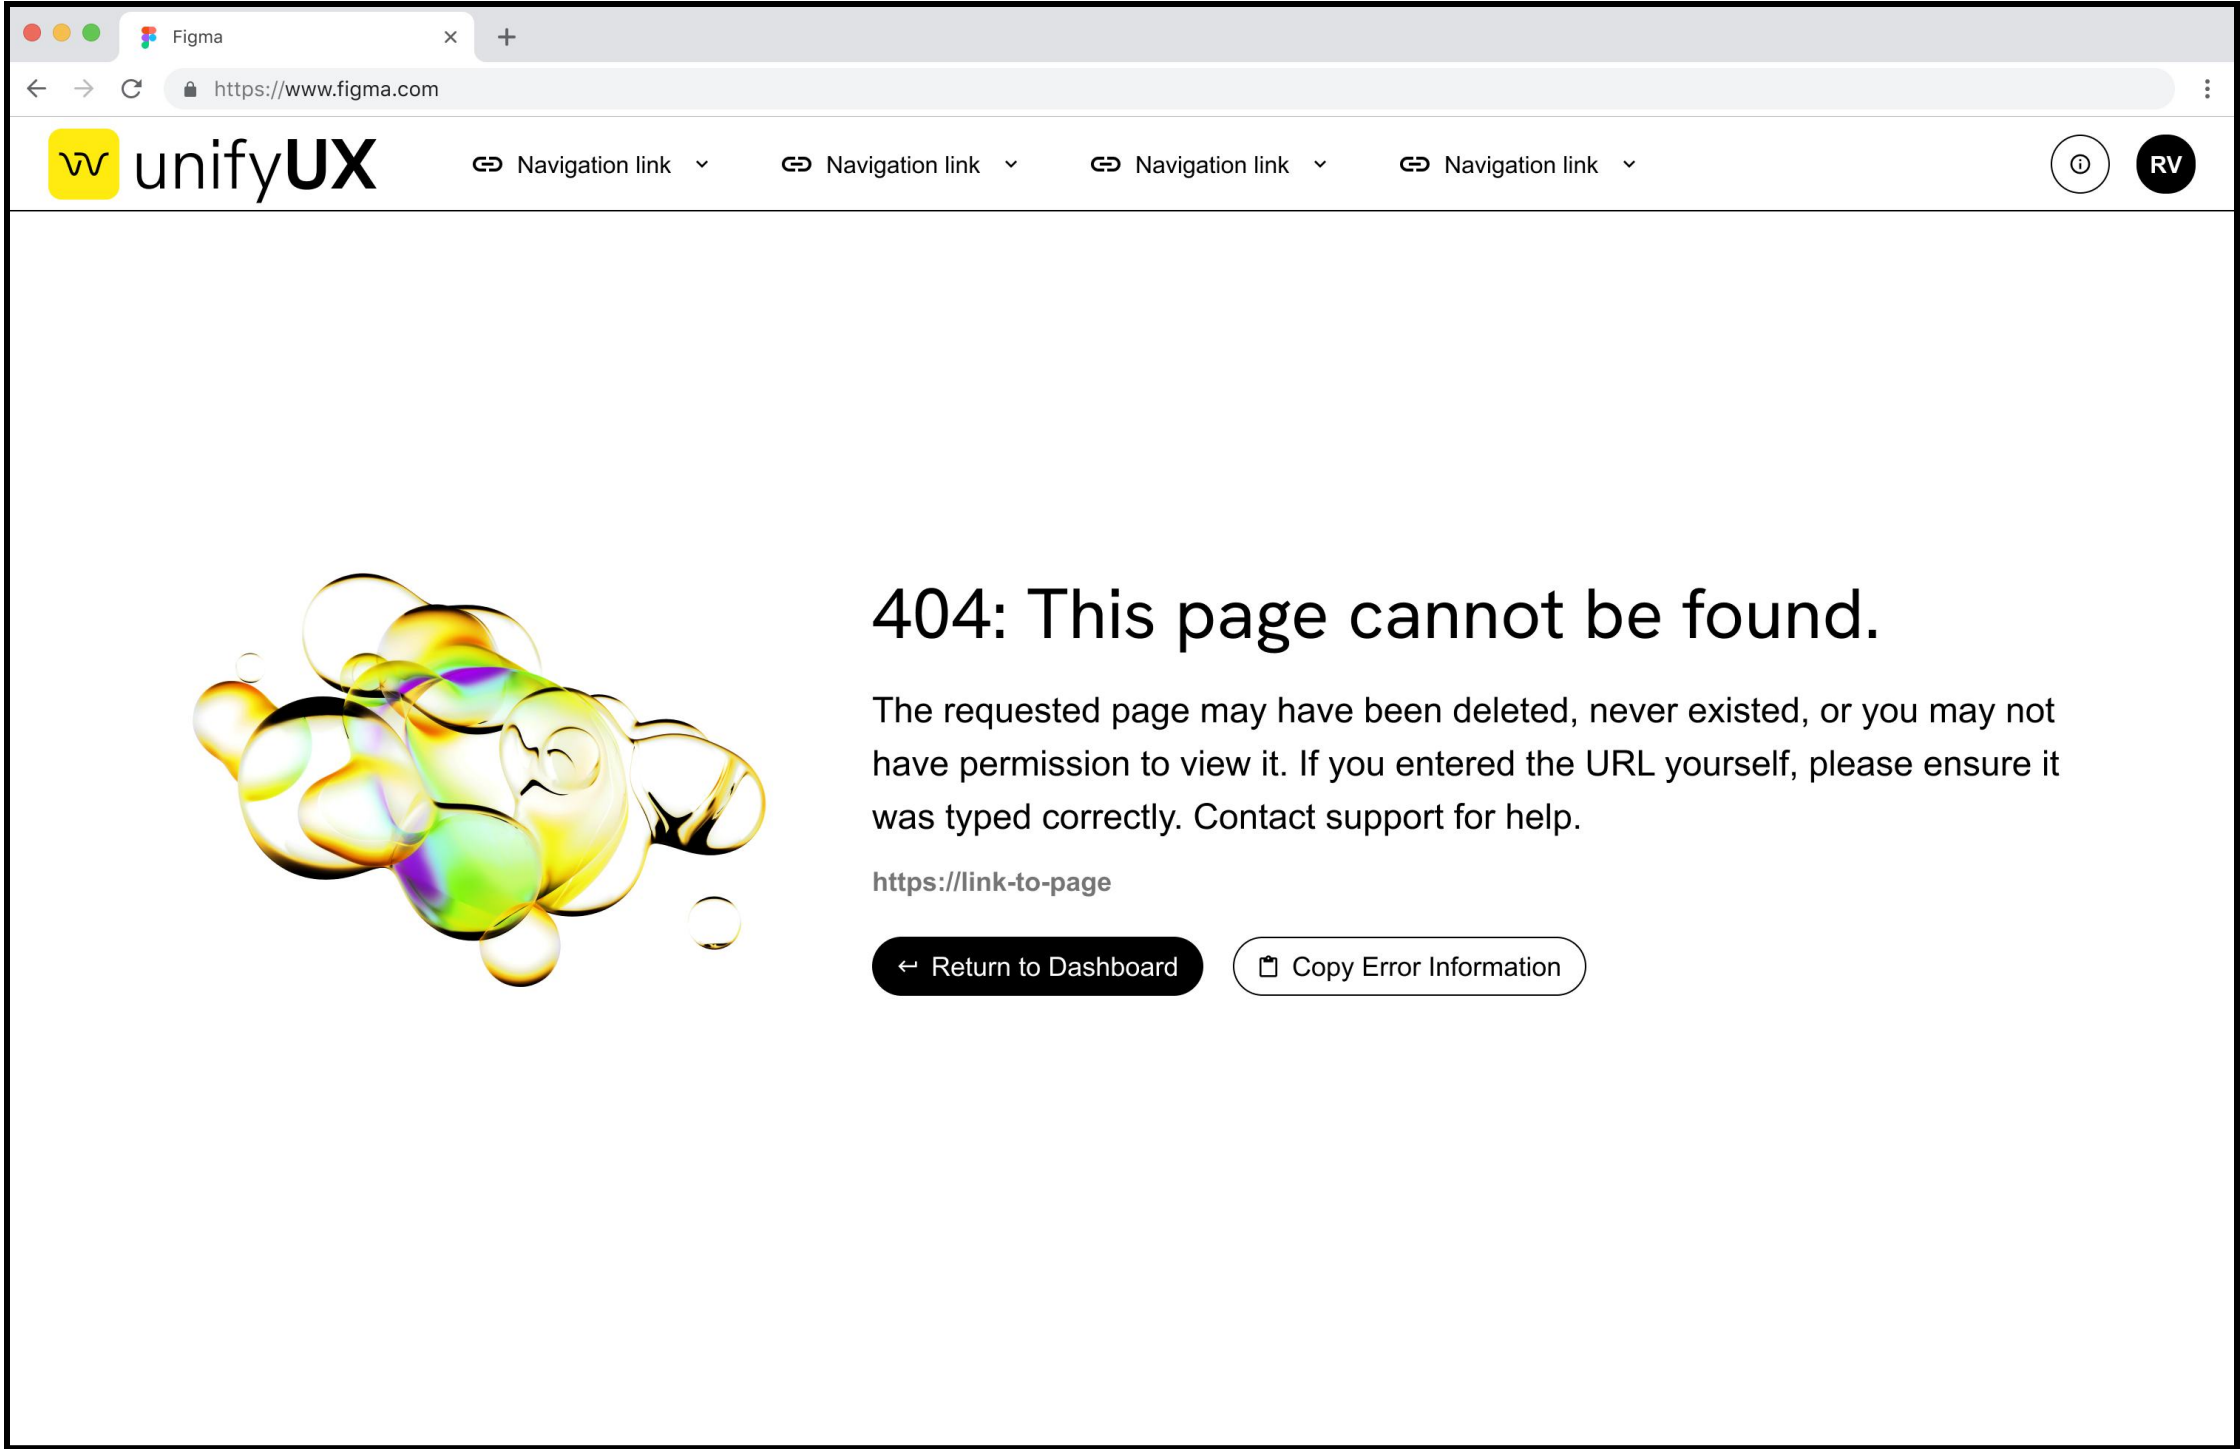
Figma

https://www.figma.com

unifyUX

Navigation link

Navigation link

Navigation link

Navigation link

RV

404: This page cannot be found.

The requested page may have been deleted, never existed, or you may not have permission to view it. If you entered the URL yourself, please ensure it was typed correctly. Contact support for help.

https://link-to-page

Return to Dashboard

Copy Error Information